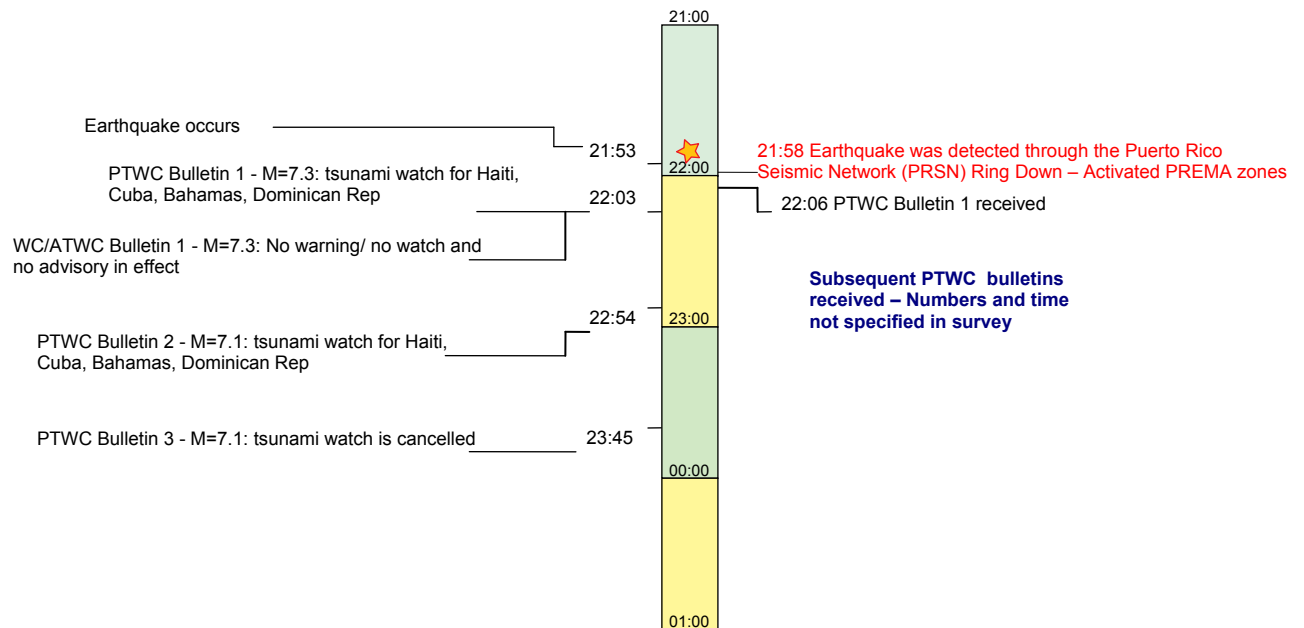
21:00

Earthquake occurs

21:53

22:00

21:58 Earthquake was detected through the Puerto Rico Seismic Network (PRSN) Ring Down – Activated PREMA zones

PTWC Bulletin 1 - M=7.3: tsunami watch for Haiti, Cuba, Bahamas, Dominican Rep

22:03

22:06 PTWC Bulletin 1 received

WC/ATWC Bulletin 1 - M=7.3: No warning/ no watch and no advisory in effect

Subsequent PTWC bulletins received – Numbers and time not specified in survey

22:54

23:00

PTWC Bulletin 2 - M=7.1: tsunami watch for Haiti, Cuba, Bahamas, Dominican Rep

PTWC Bulletin 3 - M=7.1: tsunami watch is cancelled

23:45

00:00

01:00